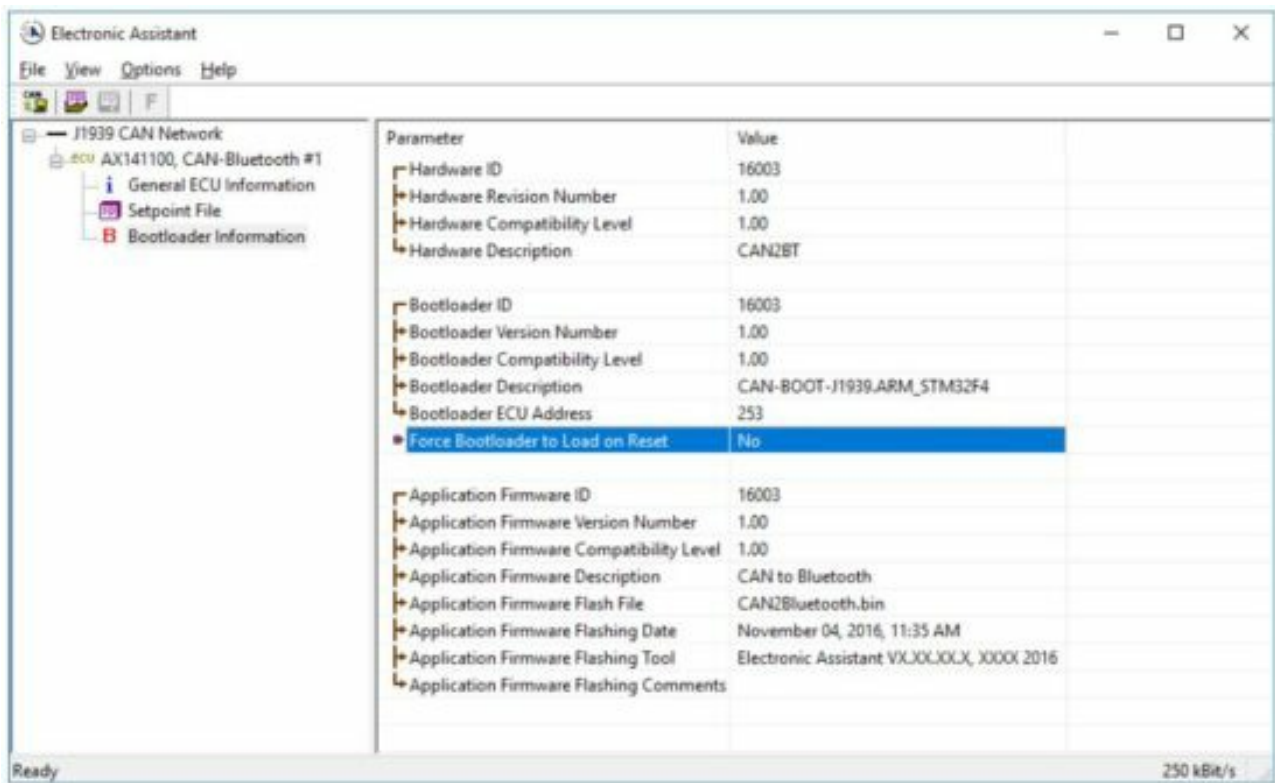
Electronic Assistant

File View Options Help

F

J1939 CAN Network
ECU AX141100, CAN-Bluetooth #1
i General ECU Information
Setpoint File
B Bootloader Information

| Parameter | Value |
|---|---|
| Hardware ID | 16003 |
| Hardware Revision Number | 1.00 |
| Hardware Compatibility Level | 1.00 |
| Hardware Description | CAN2BT |
| | |
| Bootloader ID | 16003 |
| Bootloader Version Number | 1.00 |
| Bootloader Compatibility Level | 1.00 |
| Bootloader Description | CAN-BOOT-J1939.ARM_STM32F4 |
| Bootloader ECU Address | 253 |
| Force Bootloader to Load on Reset | No |
| | |
| Application Firmware ID | 16003 |
| Application Firmware Version Number | 1.00 |
| Application Firmware Compatibility Level | 1.00 |
| Application Firmware Description | CAN to Bluetooth |
| Application Firmware Flash File | CAN2Bluetooth.bin |
| Application Firmware Flashing Date | November 04, 2016, 11:35 AM |
| Application Firmware Flashing Tool | Electronic Assistant VX.XX.XX.X, XXXX 2016 |
| Application Firmware Flashing Comments | |

Ready

250 kBit/s